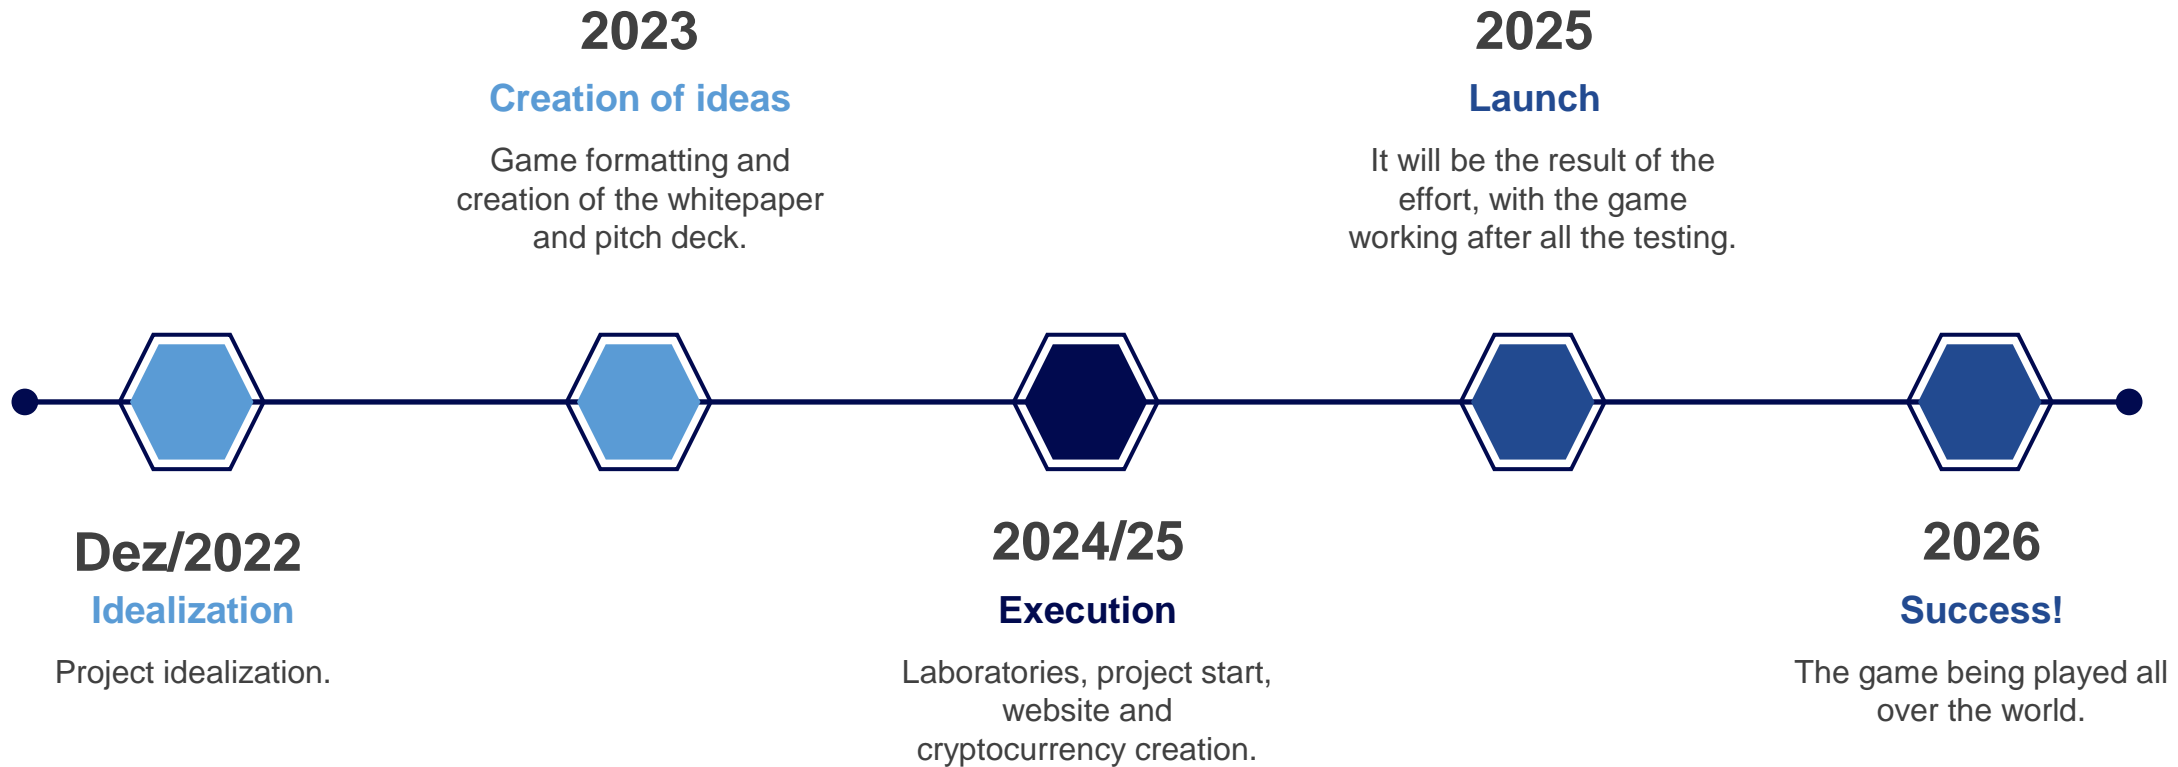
Dez/2022
Idealization
Project idealization.

2023
Creation of ideas
Game formatting and creation of the whitepaper and pitch deck.

2024/25
Execution
Laboratories, project start, website and cryptocurrency creation.

2025
Launch
It will be the result of the effort, with the game working after all the testing.

2026
Success!
The game being played all over the world.